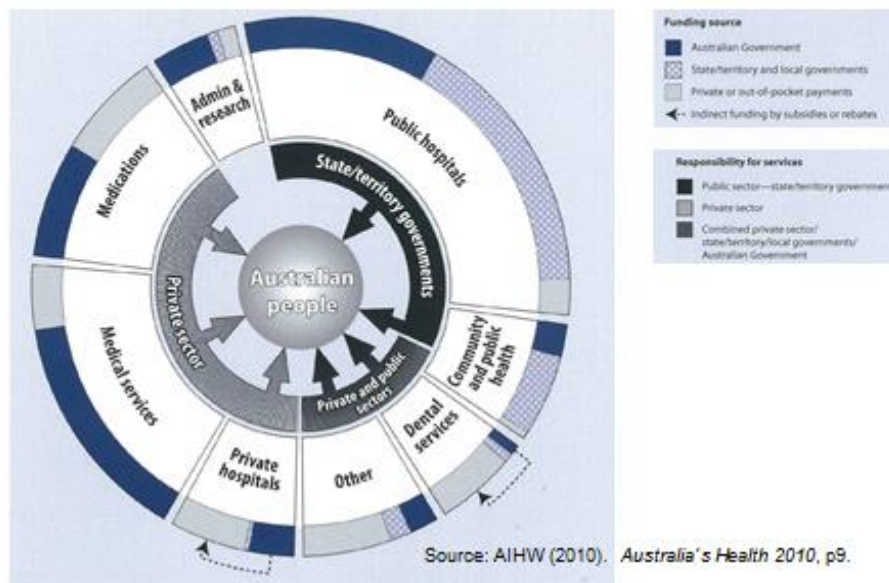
Admin & research

Public hospitals

Medications

State/territory governments

Australian people

Private sector

Medical services

Community and public health

Private and public sectors

Dental services

Private hospitals

Other

Funding source

Australian Government

State/territory and local governments

Private or out-of-pocket payments

Indirect funding by subsidies or rebates

Responsibility for services

Public sector—state/territory governments

Private sector

Combined private sector/ state/territory/local governments/ Australian Government

Source: AIHW (2010). *Australia's Health 2010*, p9.